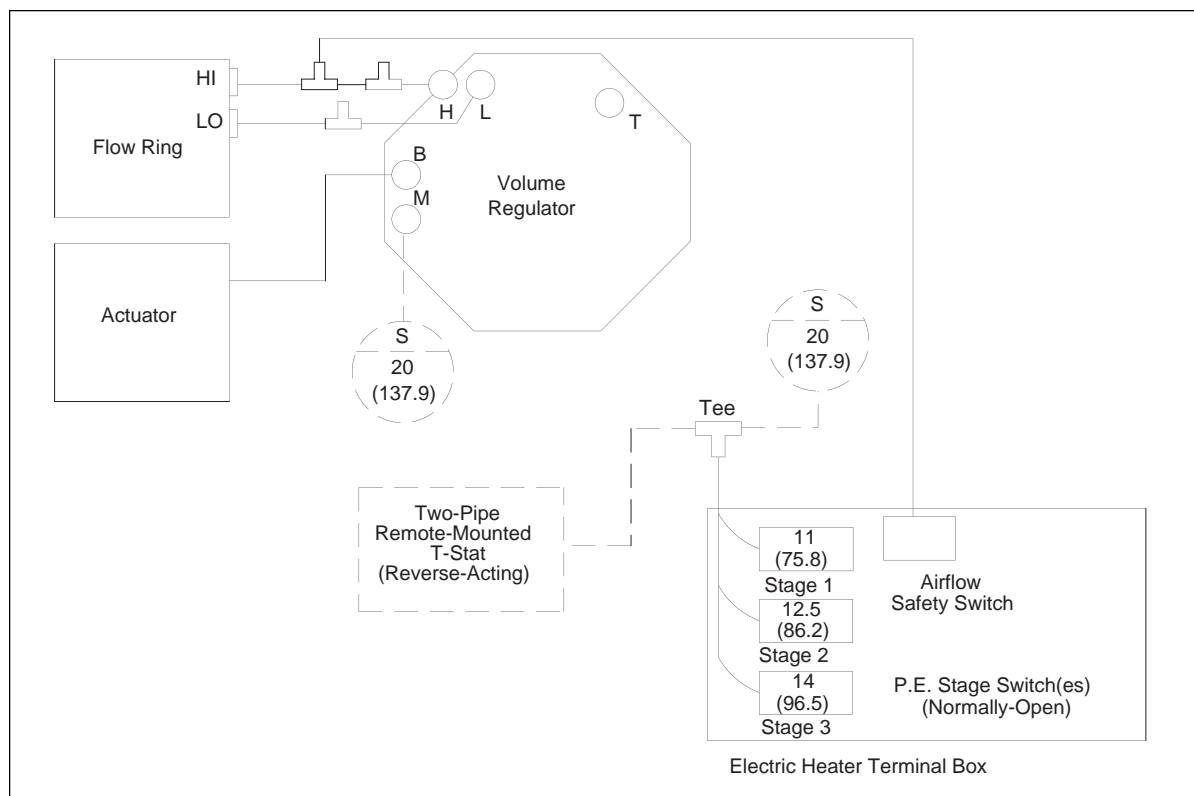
HI

LO

Flow Ring

H L

T

B

M

Volume Regulator

Actuator

S
20
(137.9)

S
20
(137.9)

Tee

Two-Pipe Remote-Mounted T-Stat (Reverse-Acting)

11
(75.8)
Stage 1

Airflow Safety Switch

12.5
(86.2)
Stage 2

14
(96.5)
Stage 3

P.E. Stage Switch(es) (Normally-Open)

Electric Heater Terminal Box